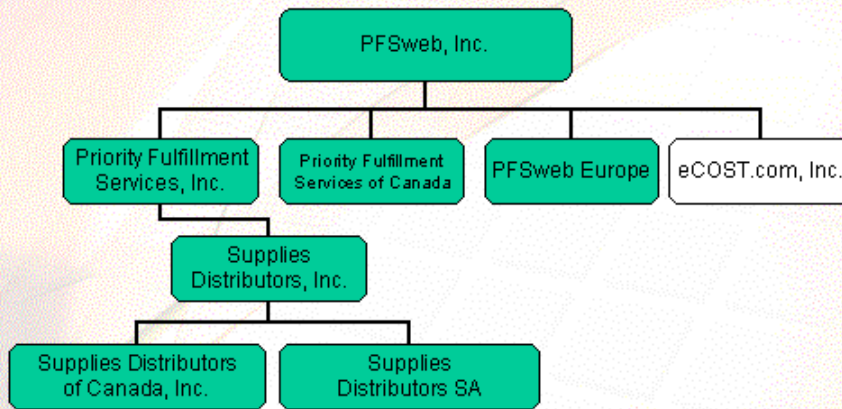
PFSweb, Inc.

Priority Fulfillment Services, Inc.

Priority Fulfillment Services of Canada

PFSweb Europe

eCOST.com, Inc.

Supplies Distributors, Inc.

Supplies Distributors of Canada, Inc.

Supplies Distributors SA